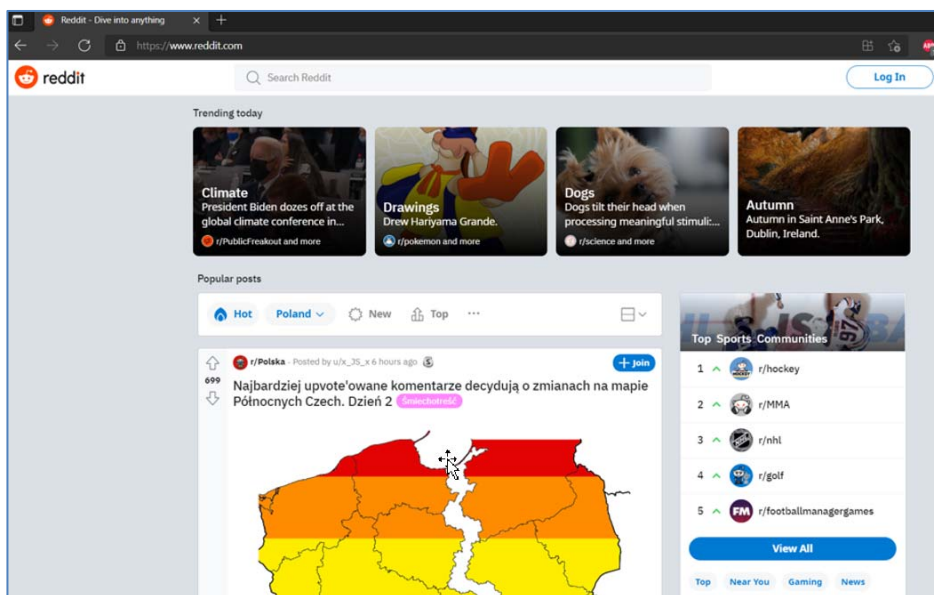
Reddit - Dive into anything

https://www.reddit.com

reddit

Search Reddit

Log In

Trending today

Climate
President Biden dozes off at the global climate conference in...
r/PublicFreakout and more

Drawings
Drew Hariyama Grande.
r/pokemon and more

Dogs
Dogs tilt their head when processing meaningful stimuli:...
r/science and more

Autumn
Autumn in Saint Anne's Park, Dublin, Ireland.

Popular posts

Hot
Poland
New
Top
...

699

r/Polska · Posted by u/x_JS_x 6 hours ago

Join

Najbardziej upvote'owane komentarze decydują o zmianach na mapie Północnych Czech. Dzień 2 Śmieszne

Top Sports Communities

1 r/hockey
2 r/MMA
3 r/nhl
4 r/golf
5 r/footballmanagergames

View All

Top
Near You
Gaming
News